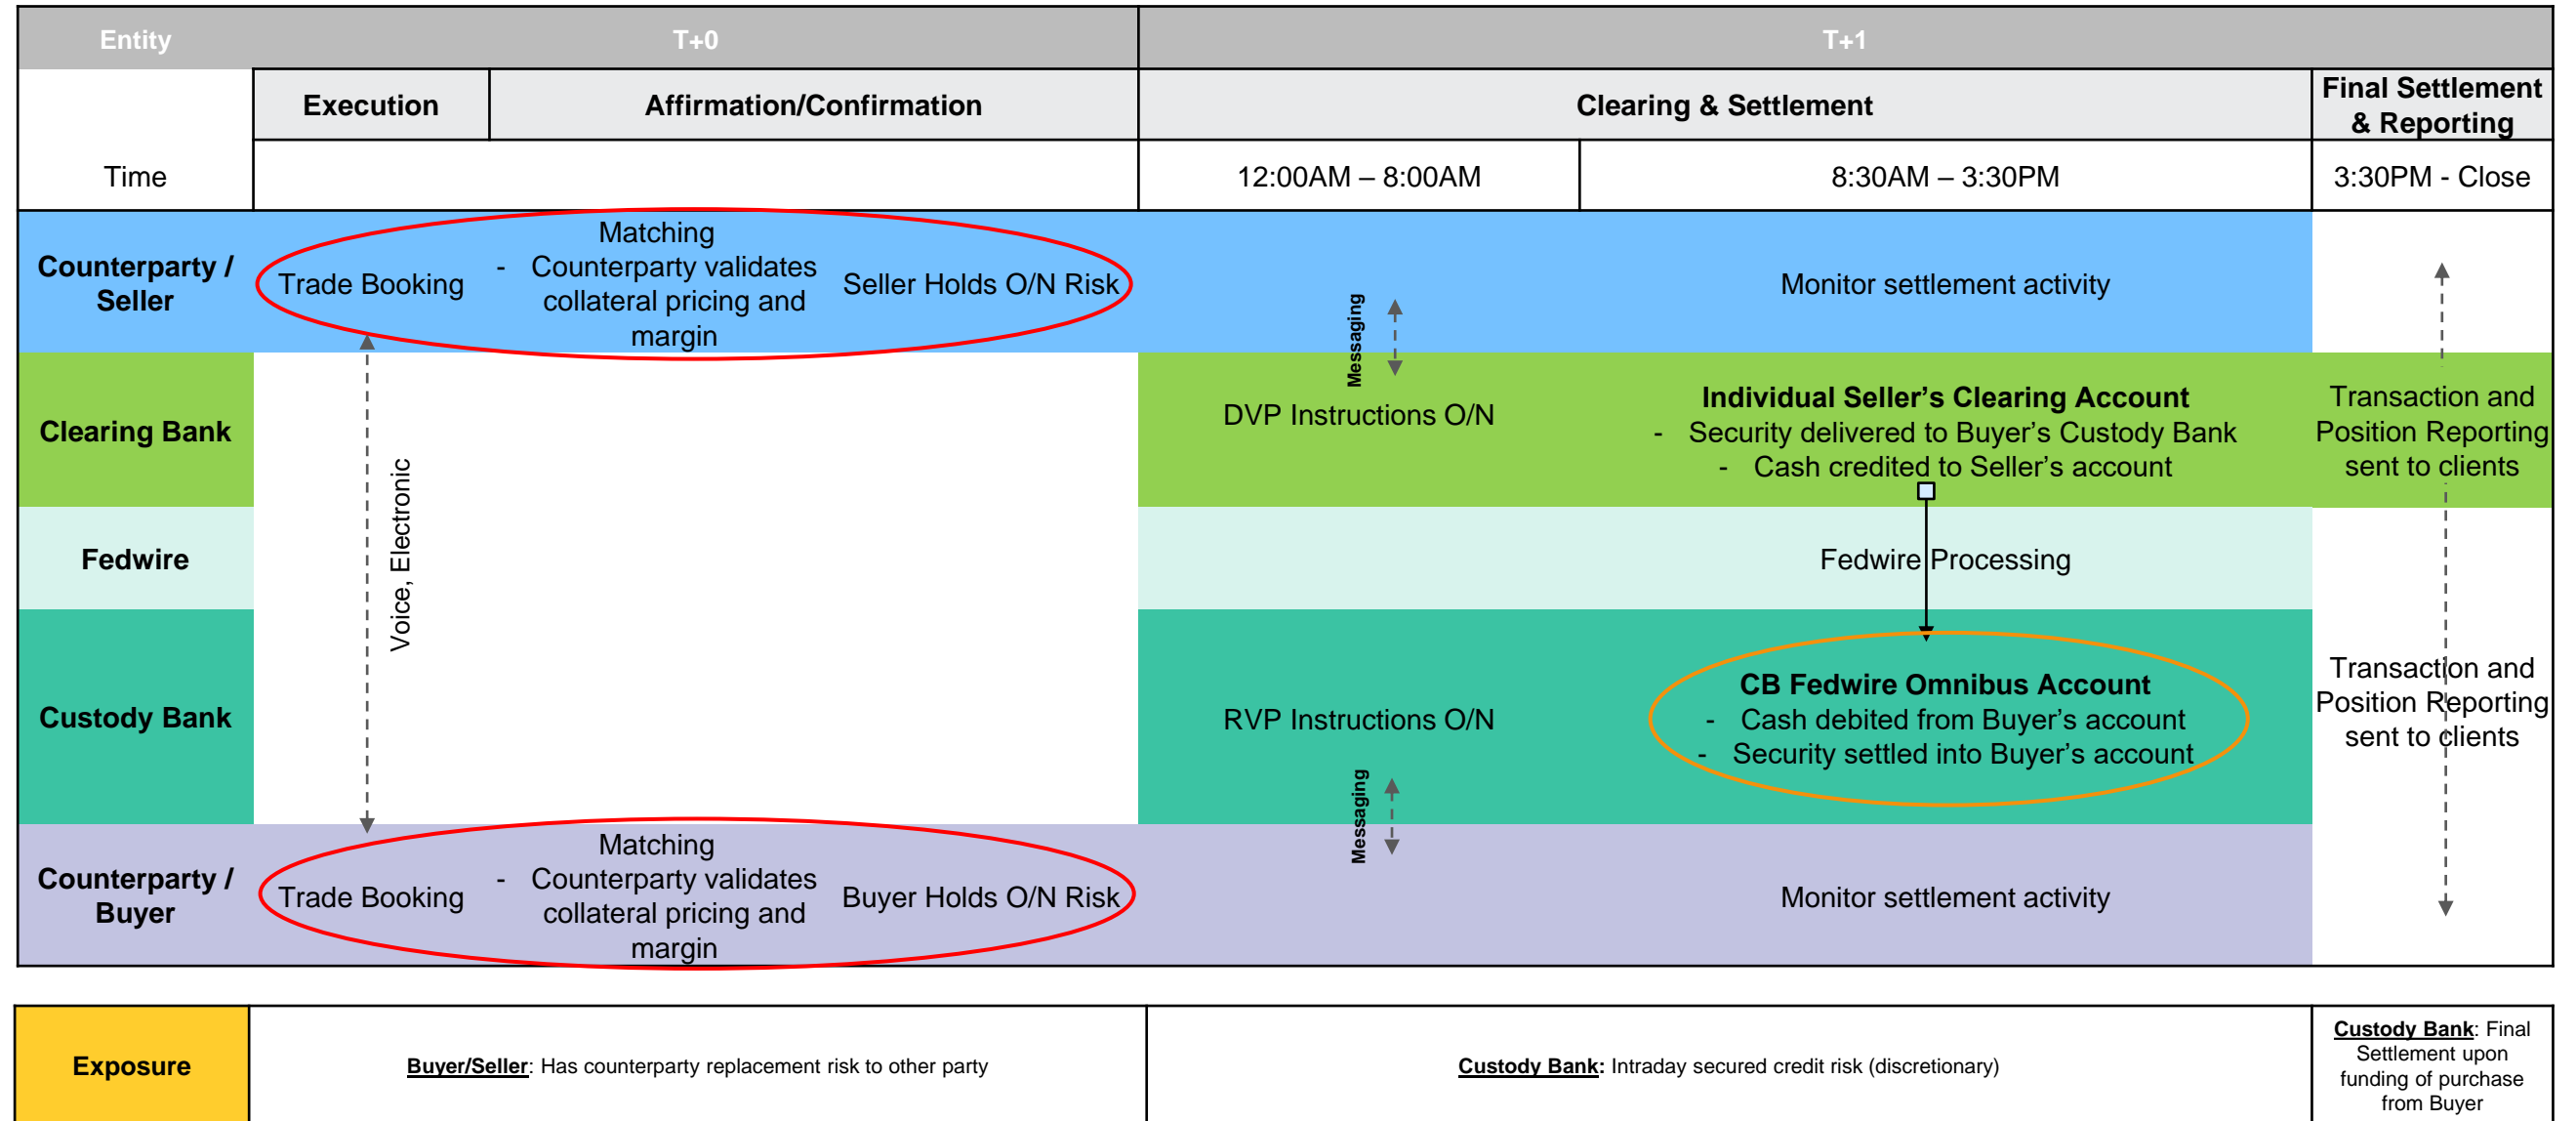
| Entity | T+0 | | | T+1 | | |
|---|---|---|---|---|---|---|
| | Execution | Affirmation/Confirmation | | Clearing & Settlement | | Final Settlement & Reporting |
| Time | | | | 12:00AM – 8:00AM | 8:30AM – 3:30PM | 3:30PM - Close |
| Counterparty / Seller | Trade Booking | Matching - Counterparty validates collateral pricing and margin | Seller Holds O/N Risk | | Monitor settlement activity | |
| Clearing Bank | | | | DVP Instructions O/N | Individual Seller's Clearing Account - Security delivered to Buyer's Custody Bank - Cash credited to Seller's account | Transaction and Position Reporting sent to clients |
| Fedwire | | | | | Fedwire Processing | |
| Custody Bank | | | | RVP Instructions O/N | CB Fedwire Omnibus Account - Cash debited from Buyer's account - Security settled into Buyer's account | Transaction and Position Reporting sent to clients |
| Counterparty / Buyer | Trade Booking | Matching - Counterparty validates collateral pricing and margin | Buyer Holds O/N Risk | | Monitor settlement activity | |

Voice, Electronic

Messaging

Messaging

| Exposure | Buyer/Seller: Has counterparty replacement risk to other party | Custody Bank: Intraday secured credit risk (discretionary) | Custody Bank: Final Settlement upon funding of purchase from Buyer |
|---|---|---|---|